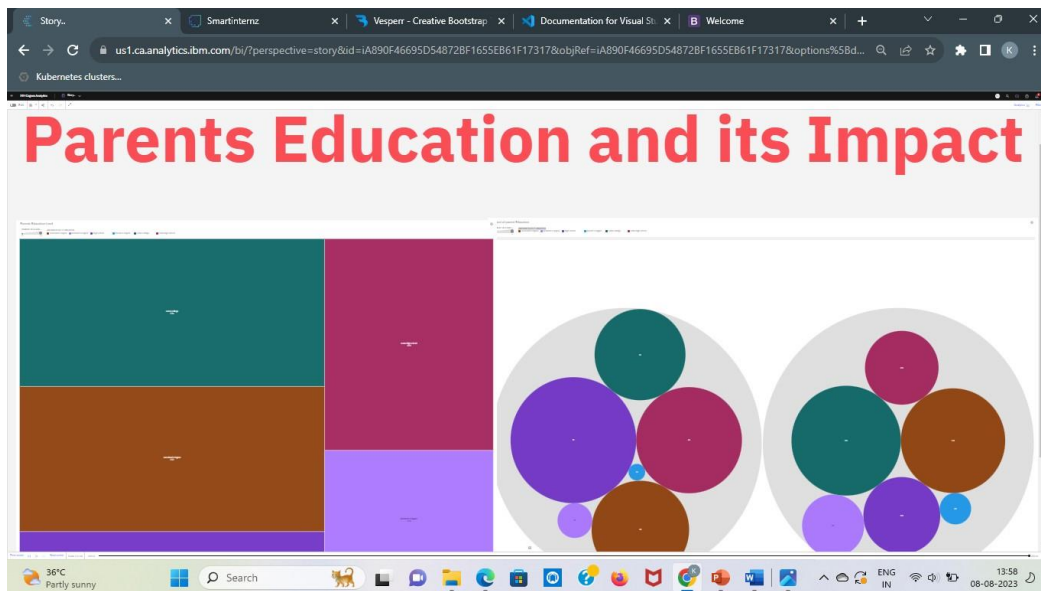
Story.. ×
Smartinternz ×
Vesperr - Creative Bootstrap ×
Documentation for Visual St ×
B Welcome ×
+

us1.ca.analytics.ibm.com/bi/?perspective=story&id=iA890F46695D54872BF1655EB61F17317&objRef=iA890F46695D54872BF1655EB61F17317&options%5Bd...

Kubernetes clusters...

Parents Education and its Impact

36°C
Partly sunny

Search

ENG
IN

13:58
08-08-2023